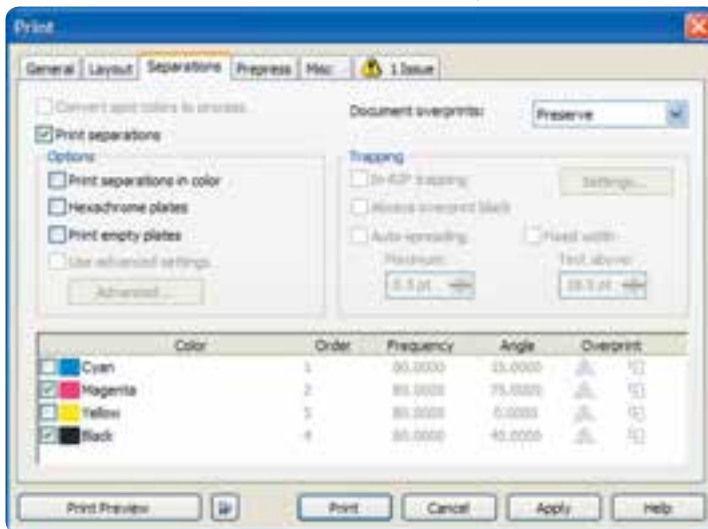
Print

General | Layout | Separations | Prepress | Misc | 1 Issue

Convert spot colors to process

Print separations

Options

Print separations in color

Hexachrome plates

Print empty plates

Use advanced settings

Advanced...

Document overprints: Preserve

Trapping

In-RIP trapping

Settings...

Always overprint black

Auto-spreading

Fixed width

Maximum:

0.5 pt

Text above:

18.0 pt

| Color | Order | Frequency | Angle | Overprint |
|---|---|---|---|---|
| Cyan | 1 | 80.0000 | 15.0000 | |
| Magenta | 2 | 80.0000 | 75.0000 | |
| Yellow | 3 | 80.0000 | 0.0000 | |
| Black | 4 | 80.0000 | 45.0000 | |

Print Preview | Print | Cancel | Apply | Help